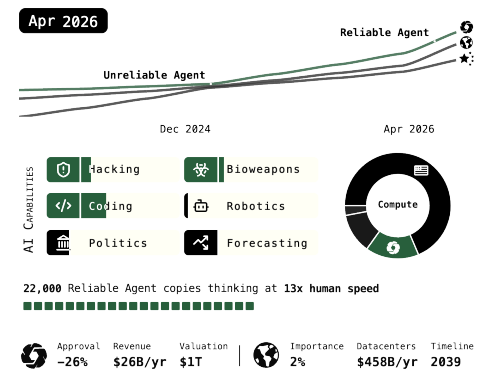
Apr 2026

Reliable Agent

Unreliable Agent

Dec 2024

Apr 2026

AI Capabilities

Hacking

Bioweapons

Coding

Robotics

Politics

Forecasting

Compute

22,000 Reliable Agent copies thinking at 13x human speed

Approval
-26%

Revenue
$26B/yr

Valuation
$1T

Importance
2%

Datacenters
$458B/yr

Timeline
2039